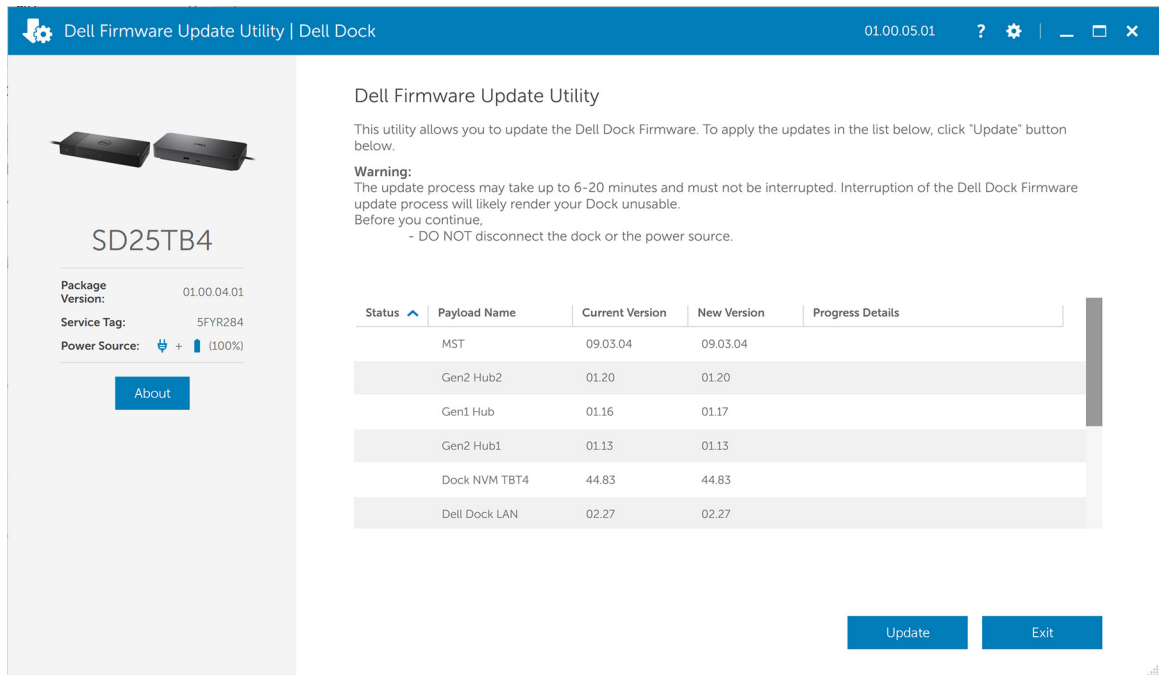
Dell Firmware Update Utility | Dell Dock

01.00.05.01

SD25TB4

Package Version: 01.00.04.01

Service Tag: 5FYR284

Power Source: + (100%)

About

Dell Firmware Update Utility

This utility allows you to update the Dell Dock Firmware. To apply the updates in the list below, click "Update" button below.

Warning:
The update process may take up to 6-20 minutes and must not be interrupted. Interruption of the Dell Dock Firmware update process will likely render your Dock unusable.
Before you continue,
- DO NOT disconnect the dock or the power source.

| Status | Payload Name | Current Version | New Version | Progress Details |
|---|---|---|---|---|
| | MST | 09.03.04 | 09.03.04 | |
| | Gen2 Hub2 | 01.20 | 01.20 | |
| | Gen1 Hub | 01.16 | 01.17 | |
| | Gen2 Hub1 | 01.13 | 01.13 | |
| | Dock NVM TBT4 | 44.83 | 44.83 | |
| | Dell Dock LAN | 02.27 | 02.27 | |

Update

Exit